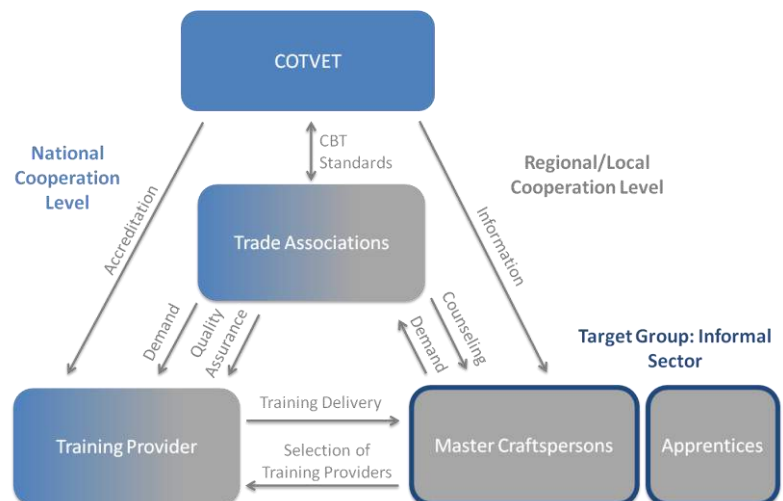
COTVET

National Cooperation Level

CBT Standards

Regional/Local Cooperation Level

Accreditation

Trade Associations

Information

Demand

Quality Assurance

Demand

Counseling

Target Group: Informal Sector

Training Delivery

Training Provider

Selection of Training Providers

Master Craftspersons

Apprentices